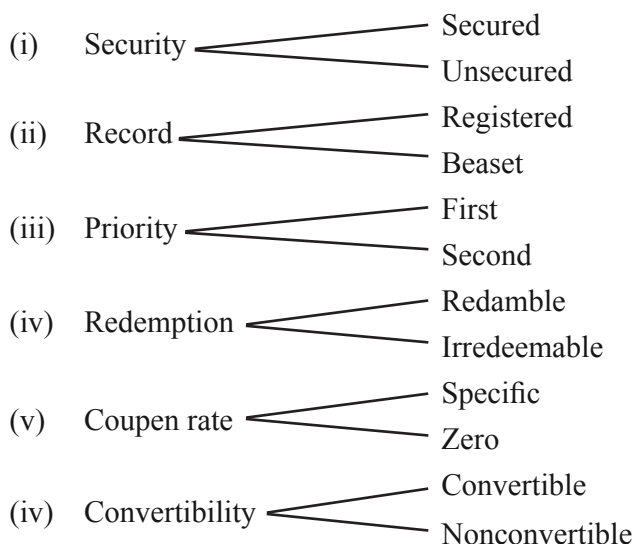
(i) Security Secured
Unsecured

(ii) Record Registered
Beaset

(iii) Priority First
Second

(iv) Redemption Redamble
Irredeemable

(v) Coupen rate Specific
Zero

(iv) Convertibility Convertible
Nonconvertible